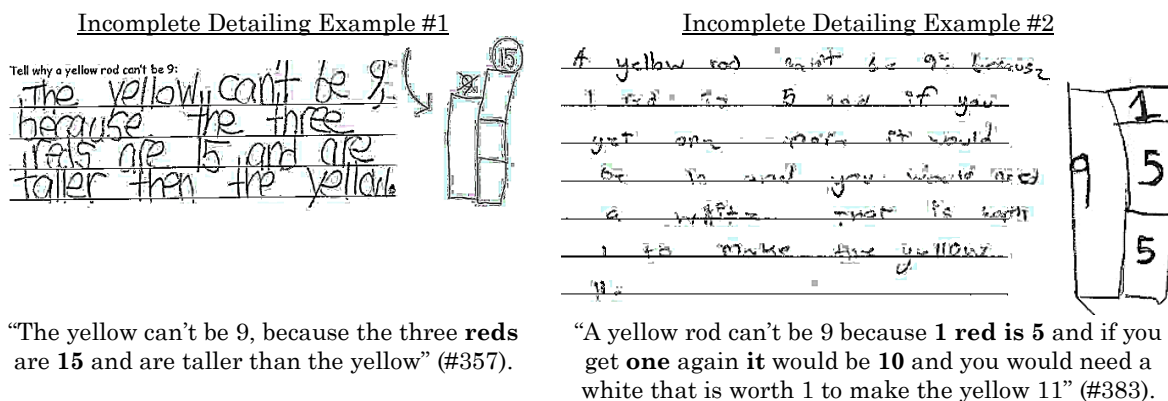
Incomplete Detailing Example #1

Tell why a yellow rod can't be 9:
The yellow can't be 9, because the three reds are 15 and are taller then the yellow.

15
9

“The yellow can’t be 9, because the three **reds** are **15** and are taller than the yellow” (#357).

Incomplete Detailing Example #2

A yellow rod can't be 9 because 1 red is 5 rod if you get one again it would be 10 and you would need a white that is worth 1 to make the yellow 11.

9
1
5
5

“A yellow rod can’t be 9 because **1 red is 5** and if you get **one** again **it** would be **10** and you would need a white that is worth 1 to make the yellow 11” (#383).